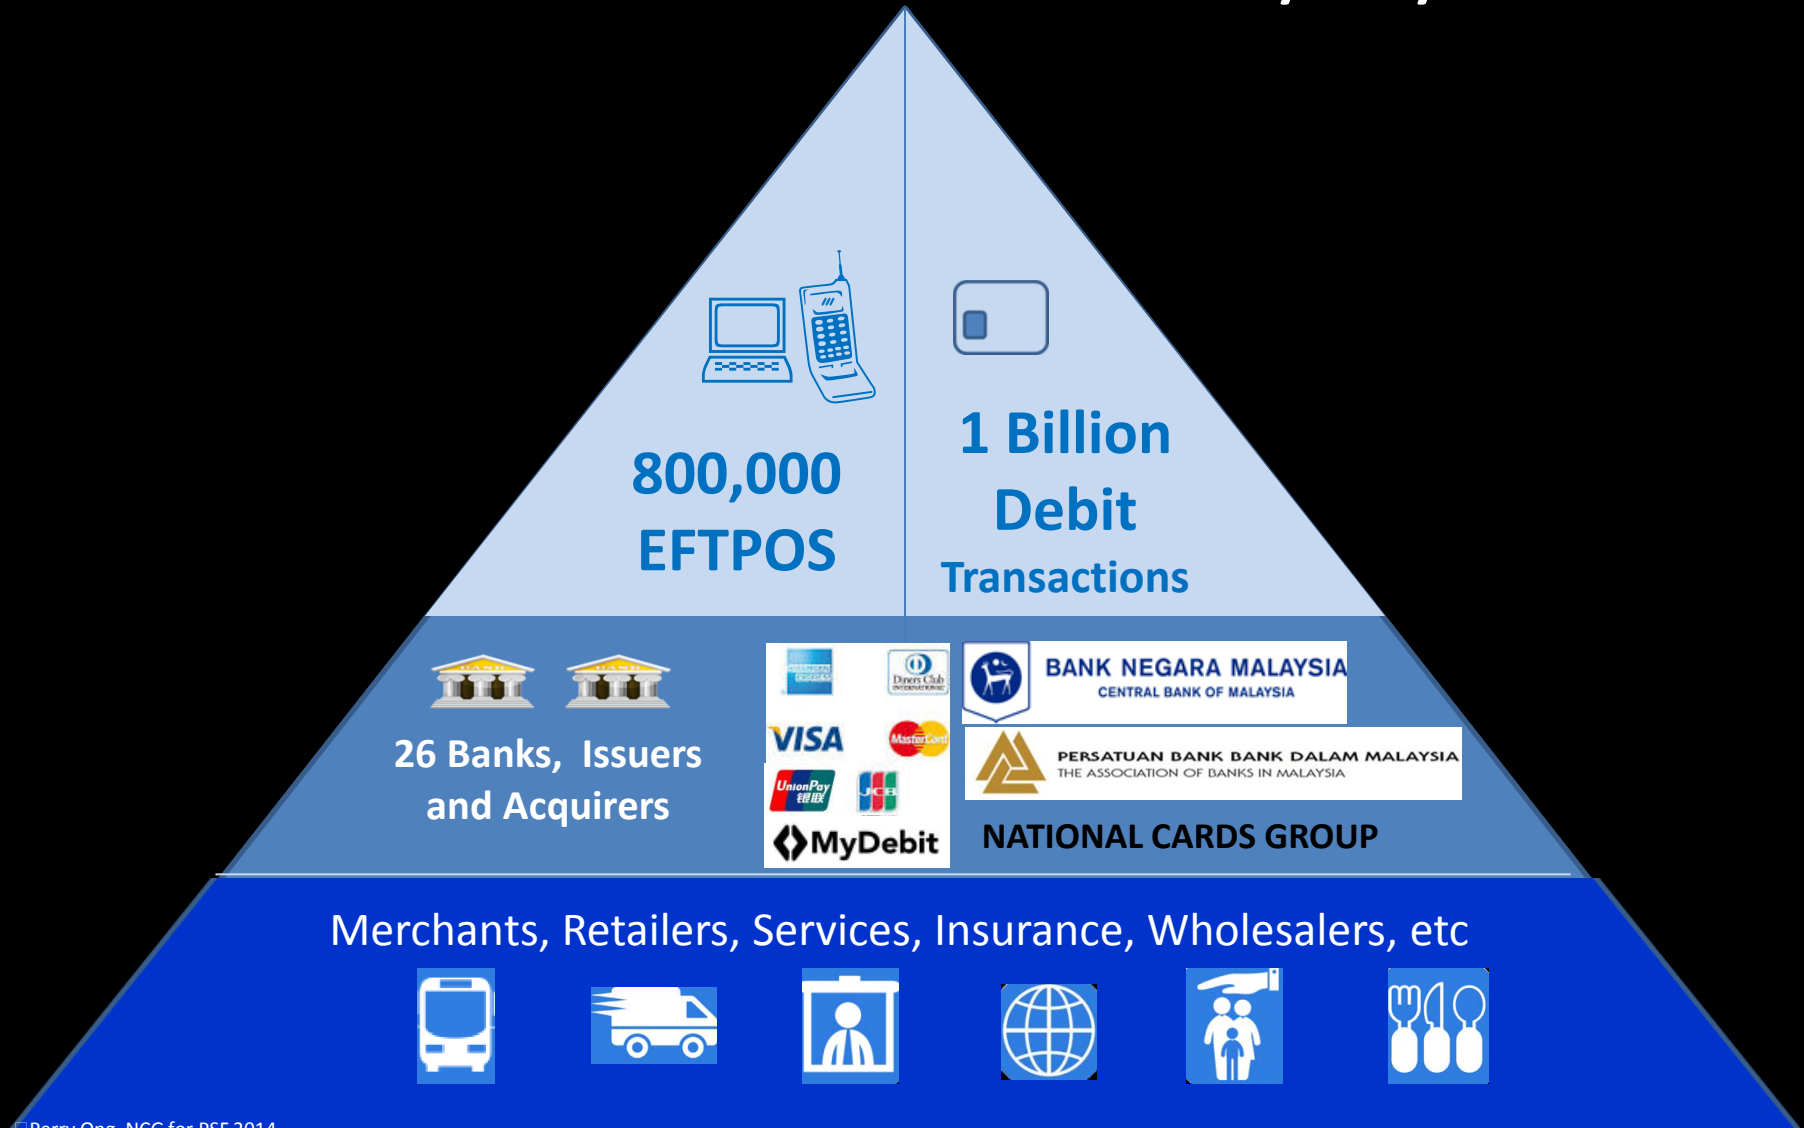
800,000 EFTPOS

1 Billion Debit Transactions

BANK

BANK

26 Banks, Issuers and Acquirers

AMERICAN EXPRESS

Diners Club INTERNATIONAL

VISA

MasterCard

UnionPay 银联

JCB

MyDebit

BANK NEGARA MALAYSIA
CENTRAL BANK OF MALAYSIA

PERSATUAN BANK BANK DALAM MALAYSIA
THE ASSOCIATION OF BANKS IN MALAYSIA

NATIONAL CARDS GROUP

Merchants, Retailers, Services, Insurance, Wholesalers, etc

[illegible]Perry Ong, NCG for PSF 2014